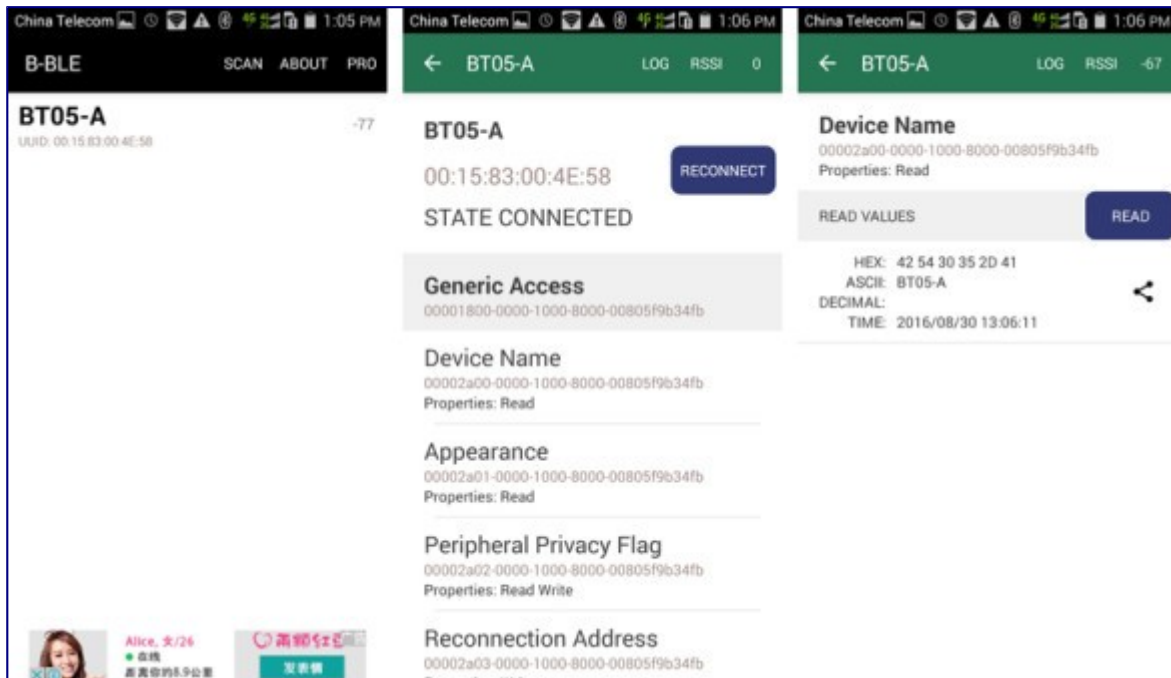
China Telecom 1:05 PM

B-BLE SCAN ABOUT PRO

BT05-A -77
UUID: 00:15:83:00:4E:58

Alice, 女/26
● 在线
距离你约8.9公里

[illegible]
发表情

China Telecom 1:06 PM

← BT05-A LOG RSSI 0

BT05-A
00:15:83:00:4E:58
RECONNECT
STATE CONNECTED

Generic Access
00001800-0000-1000-8000-00805f9b34fb

Device Name
00002a00-0000-1000-8000-00805f9b34fb
Properties: Read

Appearance
00002a01-0000-1000-8000-00805f9b34fb
Properties: Read

Peripheral Privacy Flag
00002a02-0000-1000-8000-00805f9b34fb
Properties: Read Write

Reconnection Address
00002a03-0000-1000-8000-00805f9b34fb

China Telecom 1:06 PM

← BT05-A LOG RSSI -67

Device Name
00002a00-0000-1000-8000-00805f9b34fb
Properties: Read

READ VALUES READ

HEX: 42 54 30 35 2D 41
ASCII: BT05-A
DECIMAL:
TIME: 2016/08/30 13:06:11